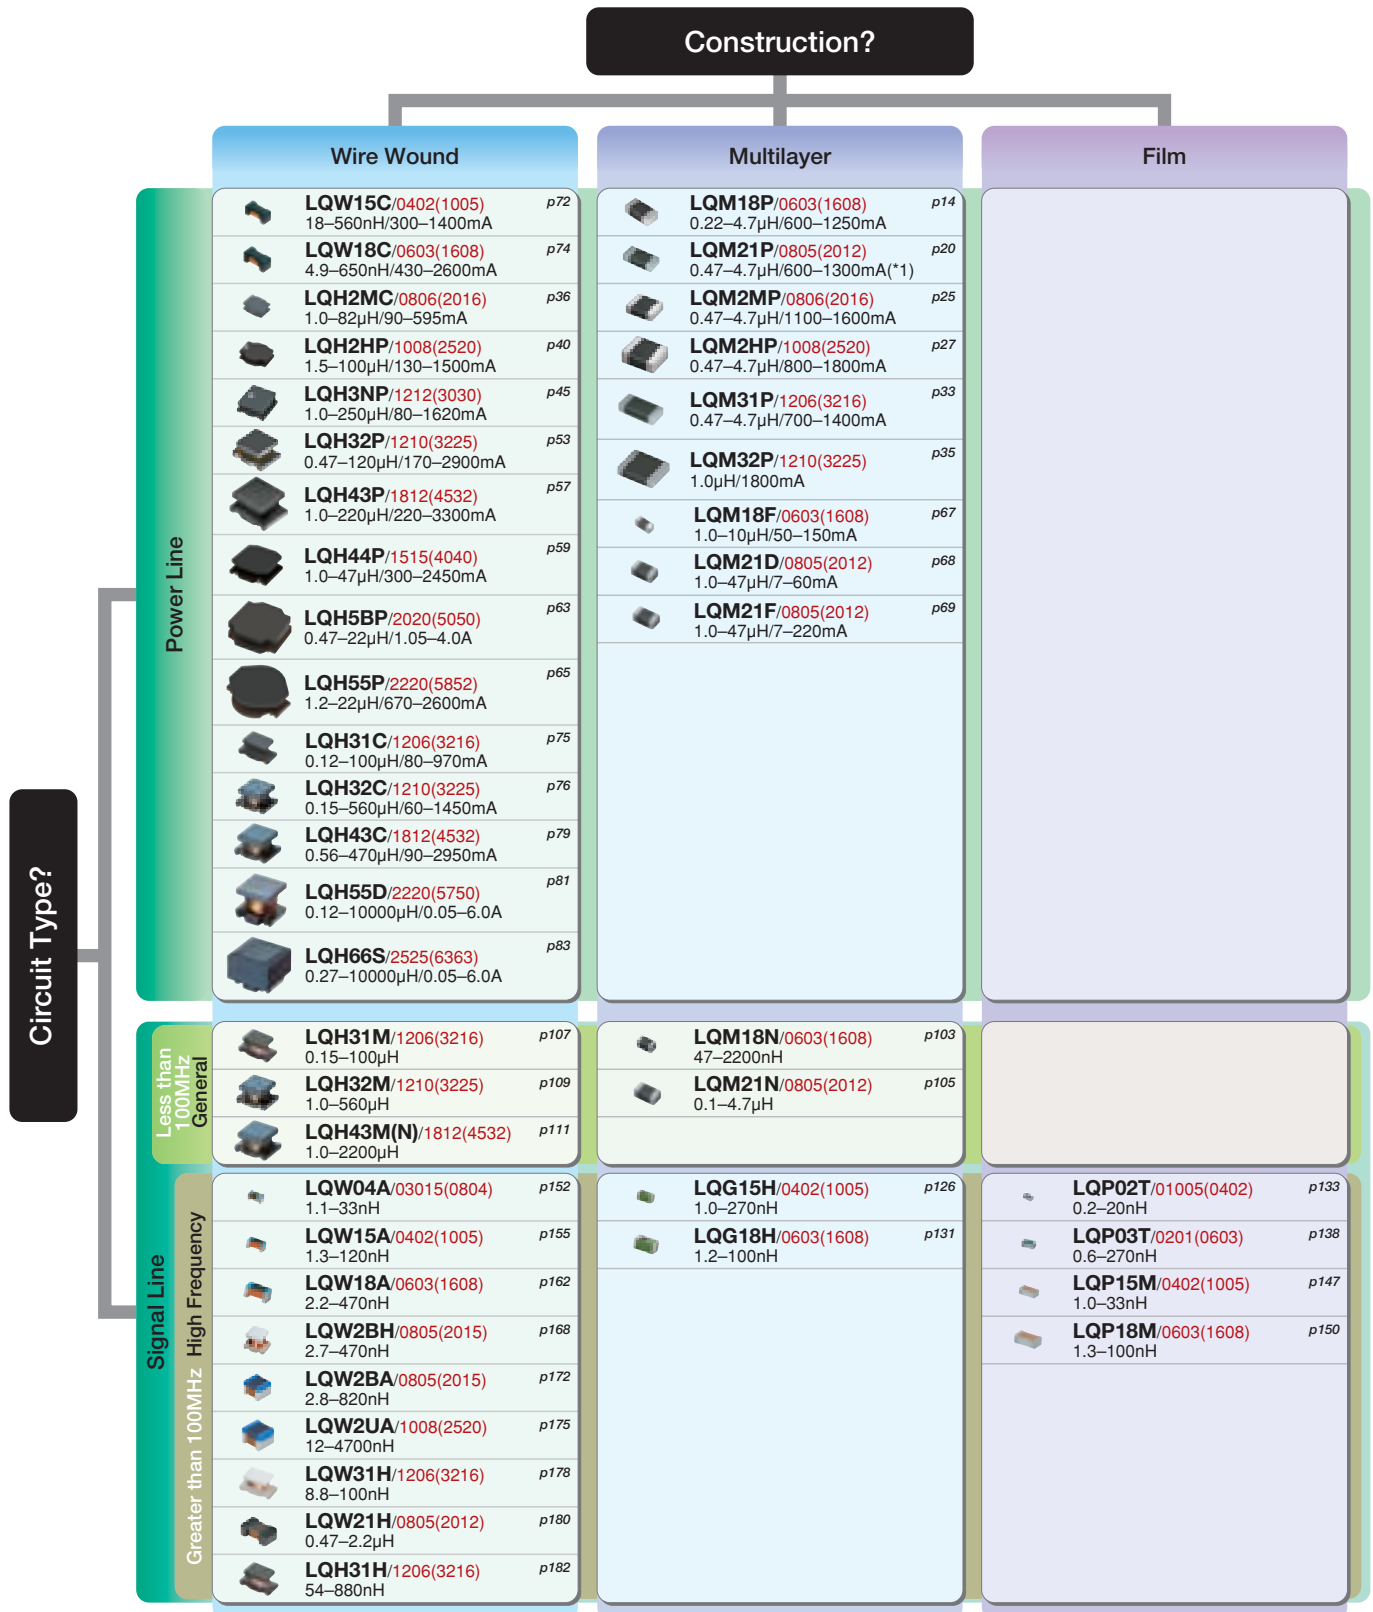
Construction?

Circuit Type?

Wire Wound

Multilayer

Film

Power Line

LQW15C/0402(1005) p72
18–560nH/300–1400mA

LQW18C/0603(1608) p74
4.9–650nH/430–2600mA

LQH2MC/0806(2016) p36
1.0–82μH/90–595mA

LQH2HP/1008(2520) p40
1.5–100μH/130–1500mA

LQH3NP/1212(3030) p45
1.0–250μH/80–1620mA

LQH32P/1210(3225) p53
0.47–120μH/170–2900mA

LQH43P/1812(4532) p57
1.0–220μH/220–3300mA

LQH44P/1515(4040) p59
1.0–47μH/300–2450mA

LQH5BP/2020(5050) p63
0.47–22μH/1.05–4.0A

LQH55P/2220(5852) p65
1.2–22μH/670–2600mA

LQH31C/1206(3216) p75
0.12–100μH/80–970mA

LQH32C/1210(3225) p76
0.15–560μH/60–1450mA

LQH43C/1812(4532) p79
0.56–470μH/90–2950mA

LQH55D/2220(5750) p81
0.12–10000μH/0.05–6.0A

LQH66S/2525(6363) p83
0.27–10000μH/0.05–6.0A

LQM18P/0603(1608) p14
0.22–4.7μH/600–1250mA

LQM21P/0805(2012) p20
0.47–4.7μH/600–1300mA(*1)

LQM2MP/0806(2016) p25
0.47–4.7μH/1100–1600mA

LQM2HP/1008(2520) p27
0.47–4.7μH/800–1800mA

LQM31P/1206(3216) p33
0.47–4.7μH/700–1400mA

LQM32P/1210(3225) p35
1.0μH/1800mA

LQM18F/0603(1608) p67
1.0–10μH/50–150mA

LQM21D/0805(2012) p68
1.0–47μH/7–60mA

LQM21F/0805(2012) p69
1.0–47μH/7–220mA

Signal Line

Less than 100MHz General

LQH31M/1206(3216) p107
0.15–100μH

LQH32M/1210(3225) p109
1.0–560μH

LQH43M(N)/1812(4532) p111
1.0–2200μH

LQM18N/0603(1608) p103
47–2200nH

LQM21N/0805(2012) p105
0.1–4.7μH

Greater than 100MHz High Frequency

LQW04A/03015(0804) p152
1.1–33nH

LQW15A/0402(1005) p155
1.3–120nH

LQW18A/0603(1608) p162
2.2–470nH

LQW2BH/0805(2015) p168
2.7–470nH

LQW2BA/0805(2015) p172
2.8–820nH

LQW2UA/1008(2520) p175
12–4700nH

LQW31H/1206(3216) p178
8.8–100nH

LQW21H/0805(2012) p180
0.47–2.2μH

LQH31H/1206(3216) p182
54–880nH

LQG15H/0402(1005) p126
1.0–270nH

LQG18H/0603(1608) p131
1.2–100nH

LQP02T/01005(0402) p133
0.2–20nH

LQP03T/0201(0603) p138
0.6–270nH

LQP15M/0402(1005) p147
1.0–33nH

LQP18M/0603(1608) p150
1.3–100nH